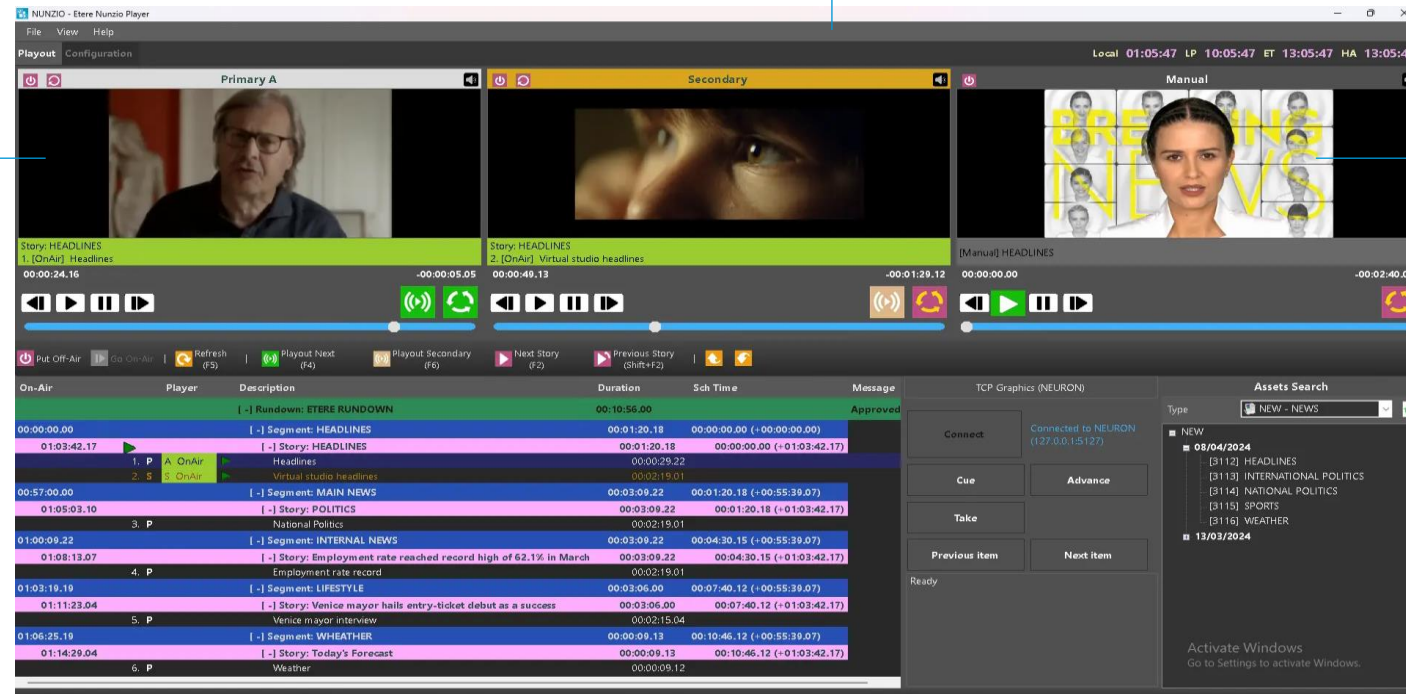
NUNZIO - Etere Nunzio Player

File View Help

Playout Configuration

Local 01:05:47 LP 10:05:47 ET 13:05:47 HA 13:05:4

Primary A

Secondary

Manual

Story: HEADLINES
1. [OnAir] Headlines

00:00:24.16 -00:00:05.05

Story: HEADLINES
2. [OnAir] Virtual studio headlines

00:00:49.13 -00:01:29.12

[Manual] HEADLINES

00:00:00.00 -00:02:40.0

Put Off-Air | Go On-Air | Refresh (F5) | Playout Next (F4) | Playout Secondary (F6) | Next Story (F2) | Previous Story (Shift+F2)

| On-Air | Player | Description | Duration | Sch Time | Message |
|---|---|---|---|---|---|
| 00:00:00.00 | | [-] Rundown: ETERE RUNDOWN | 00:10:56.00 | | Approved |
| 00:00:00.00 | | [-] Segment: HEADLINES | 00:01:20.18 | 00:00:00.00 (+00:00:00.00) | |
| 01:03:42.17 | | [-] Story: HEADLINES | 00:01:20.18 | 00:00:00.00 (+01:03:42.17) | |
| | 1. P A OnAir | Headlines | 00:00:29.22 | | |
| | 2. S S OnAir | Virtual studio headlines | 00:02:19.01 | | |
| 00:57:00.00 | | [-] Segment: MAIN NEWS | 00:03:09.22 | 00:01:20.18 (+00:55:39.07) | |
| 01:05:03.10 | | [-] Story: POLITICS | 00:03:09.22 | 00:01:20.18 (+01:03:42.17) | |
| | 3. P | National Politics | 00:02:19.01 | | |
| 01:00:09.22 | | [-] Segment: INTERNAL NEWS | 00:03:09.22 | 00:04:30.15 (+00:55:39.07) | |
| 01:08:13.07 | | [-] Story: Employment rate reached record high of 62.1% in March | 00:03:09.22 | 00:04:30.15 (+01:03:42.17) | |
| | 4. P | Employment rate record | 00:02:19.01 | | |
| 01:03:19.19 | | [-] Segment: LIFESTYLE | 00:03:06.00 | 00:07:40.12 (+00:55:39.07) | |
| 01:11:23.04 | | [-] Story: Venice mayor hails entry-ticket debut as a success | 00:03:06.00 | 00:07:40.12 (+01:03:42.17) | |
| | 5. P | Venice mayor interview | 00:02:15.04 | | |
| 01:06:25.19 | | [-] Segment: WHEATHER | 00:00:09.13 | 00:10:46.12 (+00:55:39.07) | |
| 01:14:29.04 | | [-] Story: Today's Forecast | 00:00:09.13 | 00:10:46.12 (+01:03:42.17) | |
| | 6. P | Weather | 00:00:09.12 | | |

TCP Graphics (NEURON)

Connect

Connected to NEURON (127.0.0.1:5127)

Cue

Advance

Take

Previous item

Next item

Ready

Assets Search

Type NEW - NEWS

NEW
08/04/2024
[3112] HEADLINES
[3113] INTERNATIONAL POLITICS
[3114] NATIONAL POLITICS
[3115] SPORTS
[3116] WEATHER
13/03/2024

Activate Windows
Go to Settings to activate Windows.